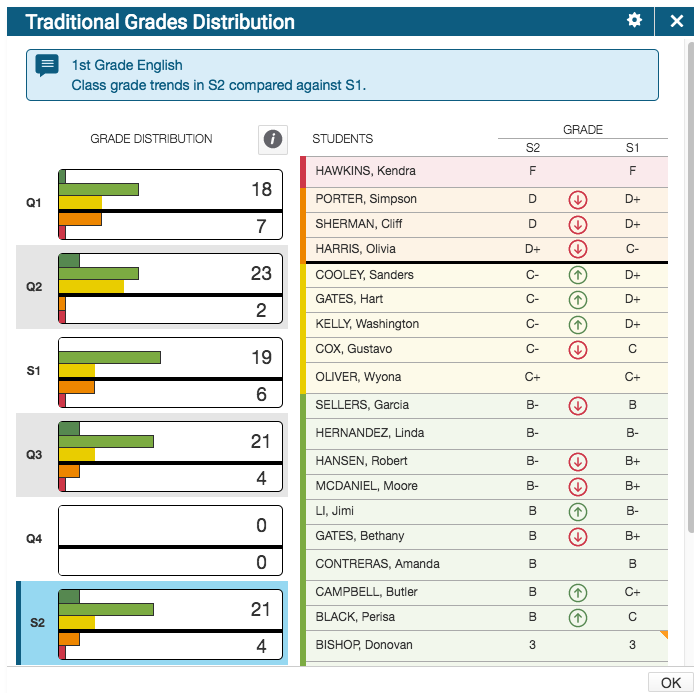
Traditional Grades Distribution

1st Grade English
Class grade trends in S2 compared against S1.

GRADE DISTRIBUTION

| | |
|---|---|
| Q1 | 18 / 7 |
| Q2 | 23 / 2 |
| S1 | 19 / 6 |
| Q3 | 21 / 4 |
| Q4 | 0 / 0 |
| S2 | 21 / 4 |

| STUDENTS | GRADE S2 | | GRADE S1 |
|---|---|---|---|
| HAWKINS, Kendra | F | | F |
| PORTER, Simpson | D | ↓ | D+ |
| SHERMAN, Cliff | D | ↓ | D+ |
| HARRIS, Olivia | D+ | ↓ | C- |
| COOLEY, Sanders | C- | ↑ | D+ |
| GATES, Hart | C- | ↑ | D+ |
| KELLY, Washington | C- | ↑ | D+ |
| COX, Gustavo | C- | ↓ | C |
| OLIVER, Wyona | C+ | | C+ |
| SELLERS, Garcia | B- | ↓ | B |
| HERNANDEZ, Linda | B- | | B- |
| HANSEN, Robert | B- | ↓ | B+ |
| MCDANIEL, Moore | B- | ↓ | B+ |
| LI, Jimi | B | ↑ | B- |
| GATES, Bethany | B | ↓ | B+ |
| CONTRERAS, Amanda | B | | B |
| CAMPBELL, Butler | B | ↑ | C+ |
| BLACK, Perisa | B | ↑ | C |
| BISHOP, Donovan | 3 | | 3 |

OK